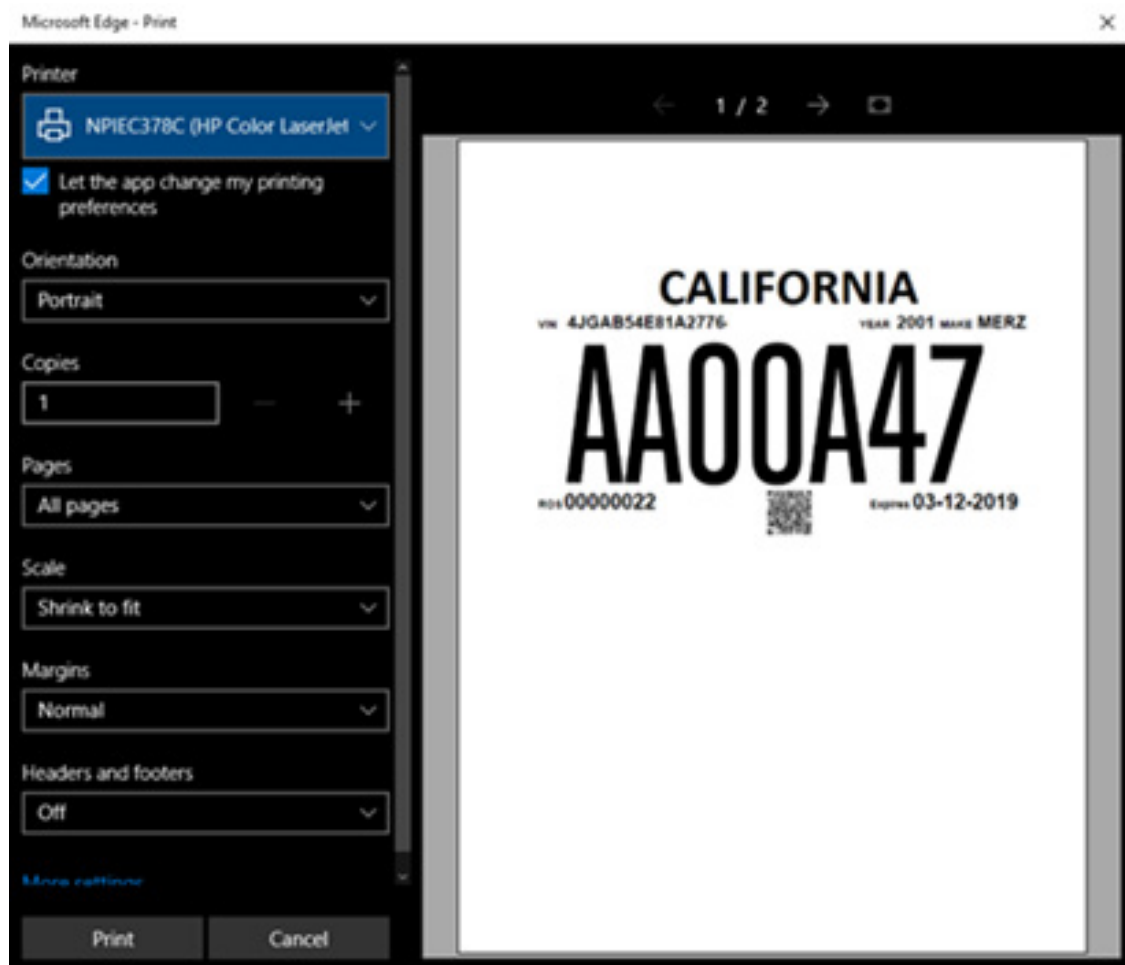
Microsoft Edge - Print

×

Printer

NPIEC378C (HP Color LaserJet

Let the app change my printing preferences

Orientation

Portrait

Copies

1

Pages

All pages

Scale

Shrink to fit

Margins

Normal

Headers and footers

Off

More settings

Print

Cancel

1 / 2

CALIFORNIA

VIN 4JGAB54E81A2776

YEAR 2001 MAKE MERZ

AA00A47

RDS 00000022

Expires 03-12-2019